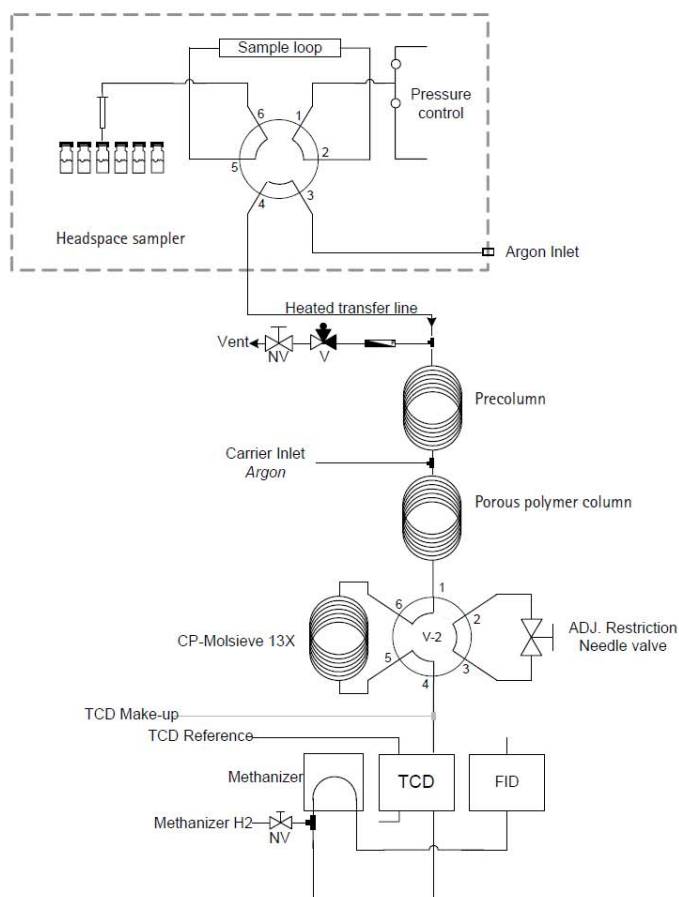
Sample loop
6
1
Pressure control
5
2
4
3
Headspace sampler
Argon Inlet
Heated transfer line
Vent
NV
V
Precolumn
Carrier Inlet
*Argon*
Porous polymer column
1
6
2
V-2
CP-Molsieve 13X
ADJ. Restriction Needle valve
5
3
4
TCD Make-up
TCD Reference
Methanizer
TCD
FID
Methanizer H2
NV